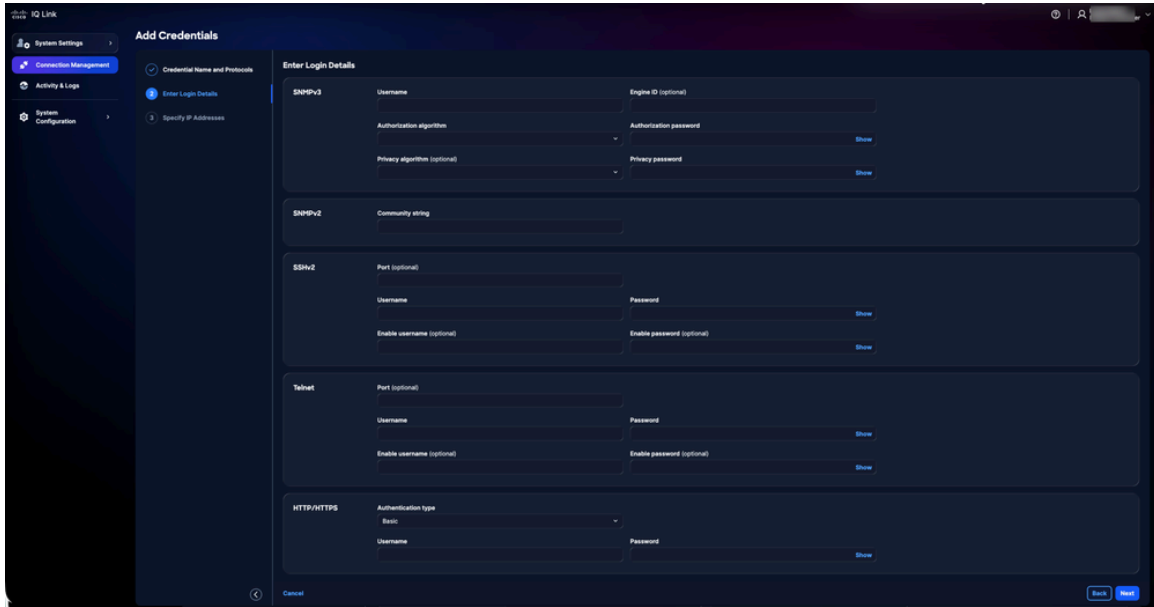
cisco IQ Link

System Settings

Connection Management

Activity & Logs

System Configuration

Add Credentials

Credential Name and Protocols

2 Enter Login Details

3 Specify IP Addresses

Enter Login Details

SNMPv3

Username

Engine ID (optional)

Authorization algorithm

Authorization password

Show

Privacy algorithm (optional)

Privacy password

Show

SNMPv2

Community string

SSHv2

Port (optional)

Username

Password

Show

Enable username (optional)

Enable password (optional)

Show

Telnet

Port (optional)

Username

Password

Show

Enable username (optional)

Enable password (optional)

Show

HTTP/HTTPS

Authentication type

Basic

Username

Password

Show

Cancel

Back

Next